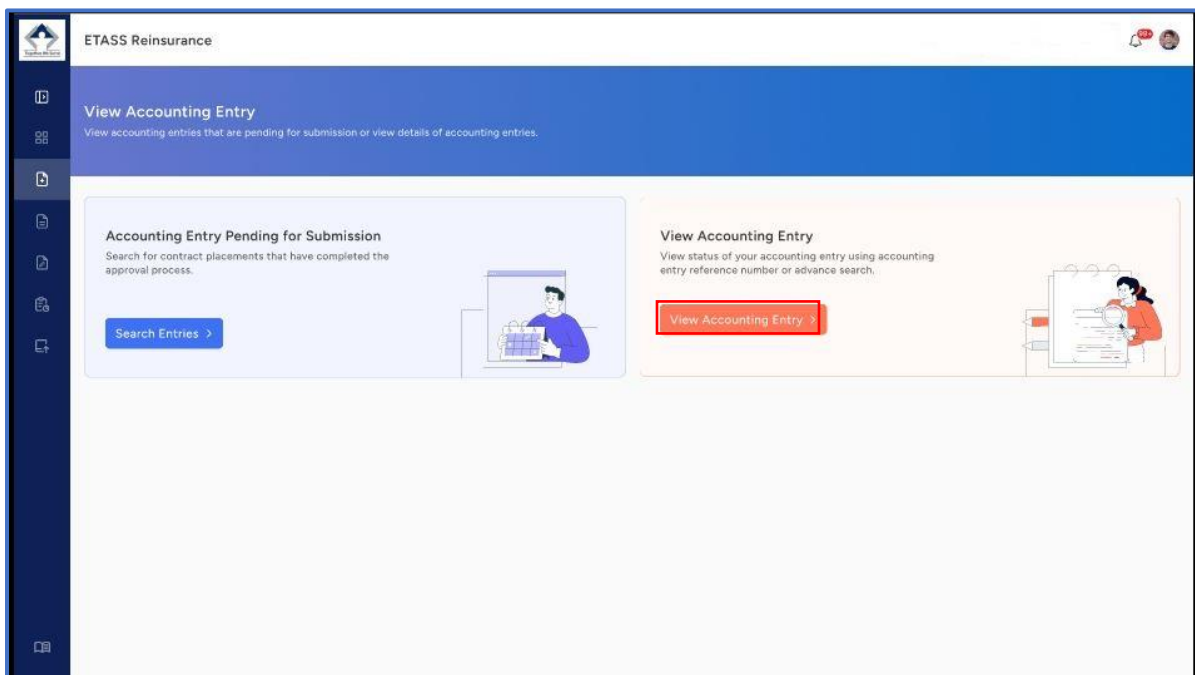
ETASS Reinsurance

99+

View Accounting Entry
View accounting entries that are pending for submission or view details of accounting entries.

Accounting Entry Pending for Submission
Search for contract placements that have completed the approval process.

Search Entries >

View Accounting Entry
View status of your accounting entry using accounting entry reference number or advance search.

View Accounting Entry >